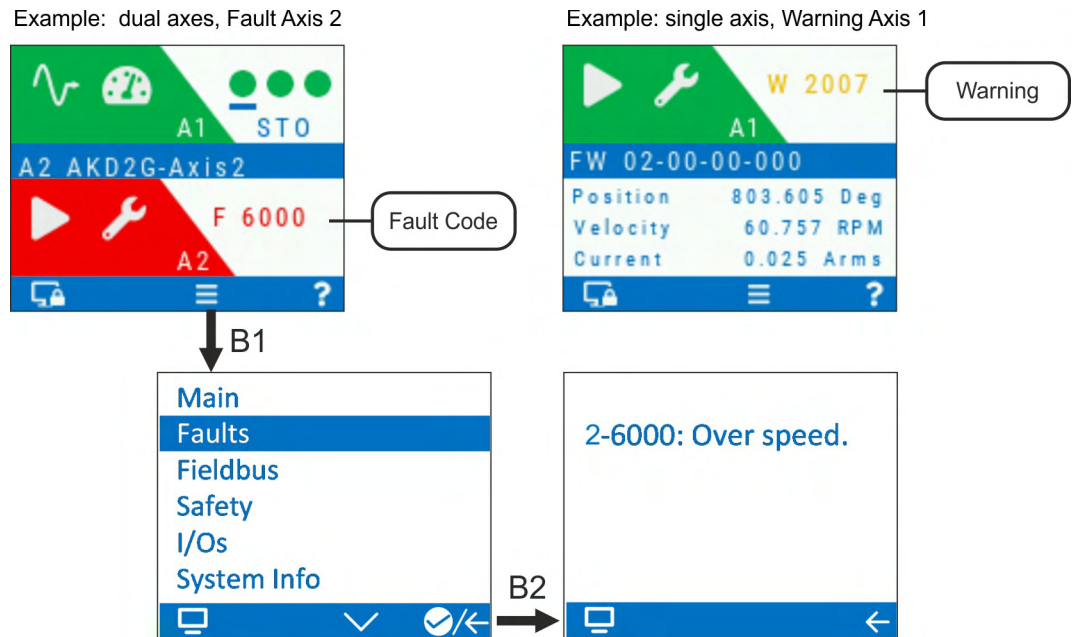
Example: dual axes, Fault Axis 2

A1 STO

A2 AKD2G-Axis2

F 6000

Fault Code

A2

?

B1

Main

Faults

Fieldbus

Safety

I/Os

System Info

Example: single axis, Warning Axis 1

W 2007

Warning

A1

FW 02-00-00-000

| Position | 803.605 Deg |
|---|---|
| Velocity | 60.757 RPM |
| Current | 0.025 Arms |

?

B2

2-6000: Over speed.